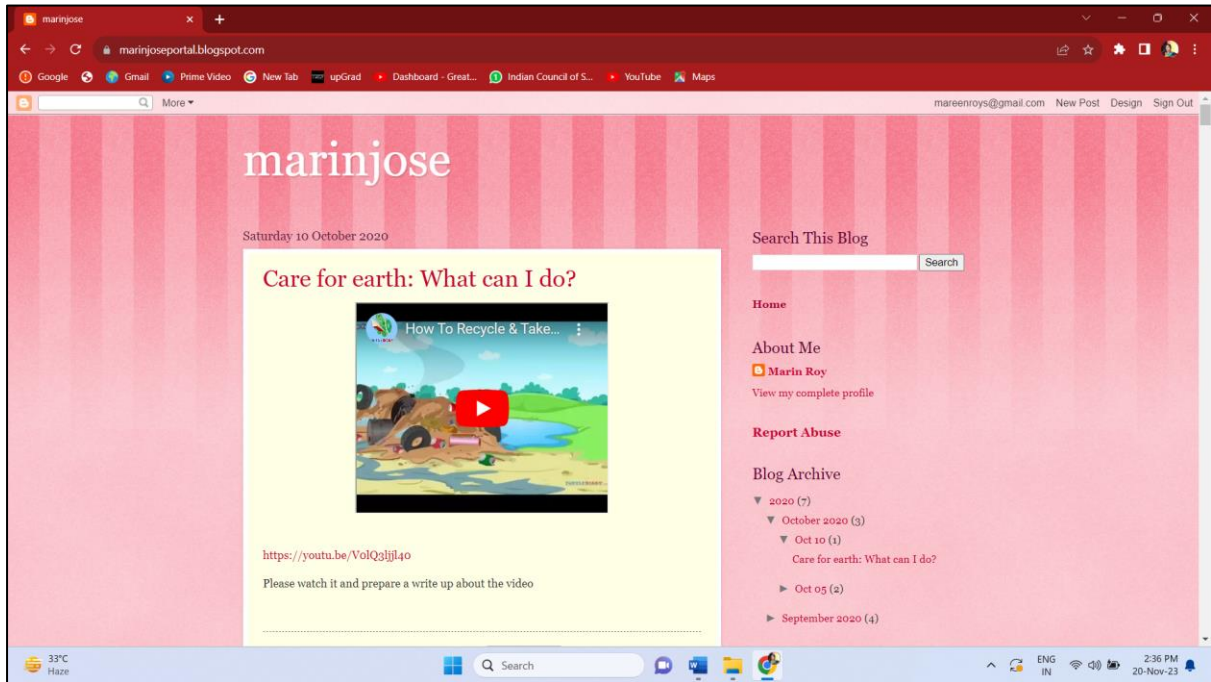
marinjose
marinjoseportal.blogspot.com

Google Gmail Prime Video New Tab upGrad Dashboard - Great... Indian Council of S... YouTube Maps

More ▾ mareenroys@gmail.com New Post Design Sign Out

marinjose

Saturday 10 October 2020

Care for earth: What can I do?

How To Recycle & Take...

https://youtu.be/VolQ3ljjl40

Please watch it and prepare a write up about the video

Search This Blog

Search

Home

About Me

Marin Roy

View my complete profile

Report Abuse

Blog Archive

▼ 2020 (7)

▼ October 2020 (3)

▼ Oct 10 (1)

Care for earth: What can I do?

► Oct 05 (2)

► September 2020 (4)

33°C Haze

Search

ENG IN

2:36 PM 20-Nov-23